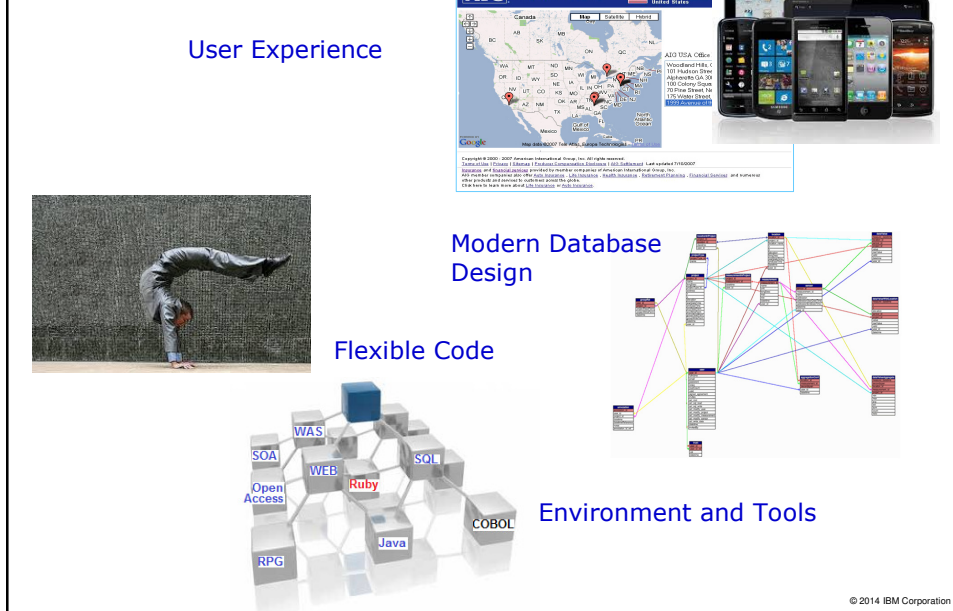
User Experience

United States

Map Satellite Hybrid

Canada

AIG USA Office
Woodland Hills, C
101 Hudson Stree
Alpharetta GA 30
100 Colony Squa
70 Pine Street, Ne
175 Water Street
1999 Avenue of th

Mexico

Google

Map data ©2007 Tele Atlas, Europa Technologies

Copyright © 2000 - 2007 American International Group, Inc. All rights reserved.
Terms of Use | Privacy | Sitemap | Producer Compensation Disclosure | AIG Settlement Last updated 7/10/2007
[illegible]

Modern Database Design

Flexible Code

WAS
SOA
WEB
SQL
Ruby
Open Access
COBOL
Java
RPG

Environment and Tools

© 2014 IBM Corporation